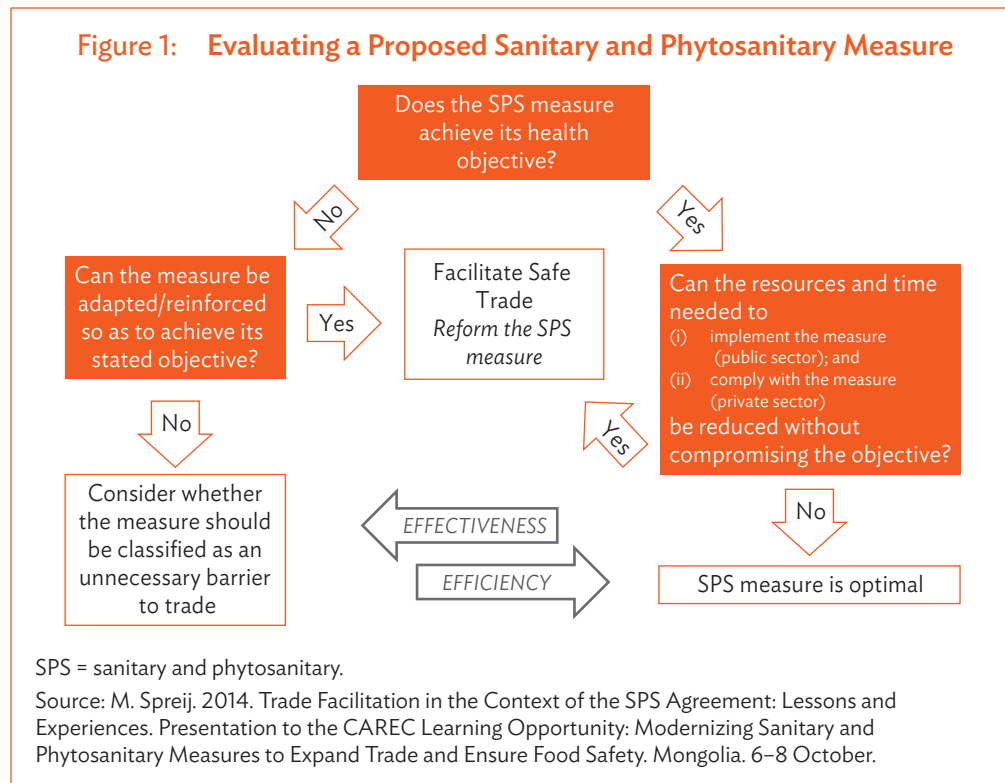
Figure 1: Evaluating a Proposed Sanitary and Phytosanitary Measure

Does the SPS measure achieve its health objective?

No

Yes

Can the measure be adapted/reinforced so as to achieve its stated objective?

Yes

Facilitate Safe Trade
*Reform the SPS measure*

Can the resources and time needed to
(i) implement the measure (public sector); and
(ii) comply with the measure (private sector)
be reduced without compromising the objective?

Yes

No

No

Consider whether the measure should be classified as an unnecessary barrier to trade

*EFFECTIVENESS*

*EFFICIENCY*

SPS measure is optimal

SPS = sanitary and phytosanitary.

Source: M. Spreij. 2014. Trade Facilitation in the Context of the SPS Agreement: Lessons and Experiences. Presentation to the CAREC Learning Opportunity: Modernizing Sanitary and Phytosanitary Measures to Expand Trade and Ensure Food Safety. Mongolia. 6–8 October.